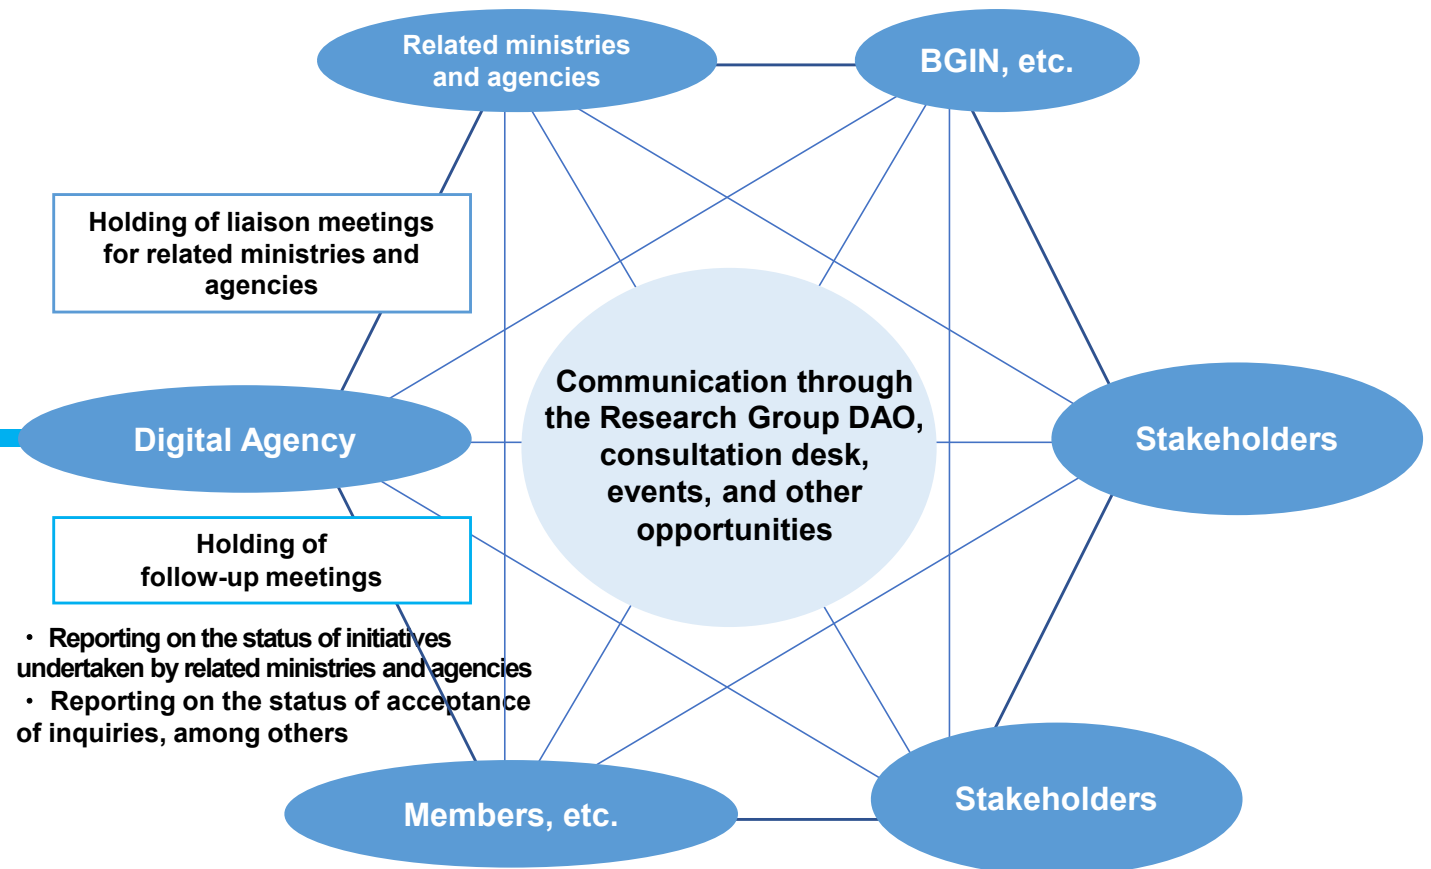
Related ministries and agencies

BGIN, etc.

Holding of liaison meetings for related ministries and agencies

Digital Agency

Communication through the Research Group DAO, consultation desk, events, and other opportunities

Stakeholders

Holding of follow-up meetings

・ Reporting on the status of initiatives undertaken by related ministries and agencies
・ Reporting on the status of acceptance of inquiries, among others

Members, etc.

Stakeholders